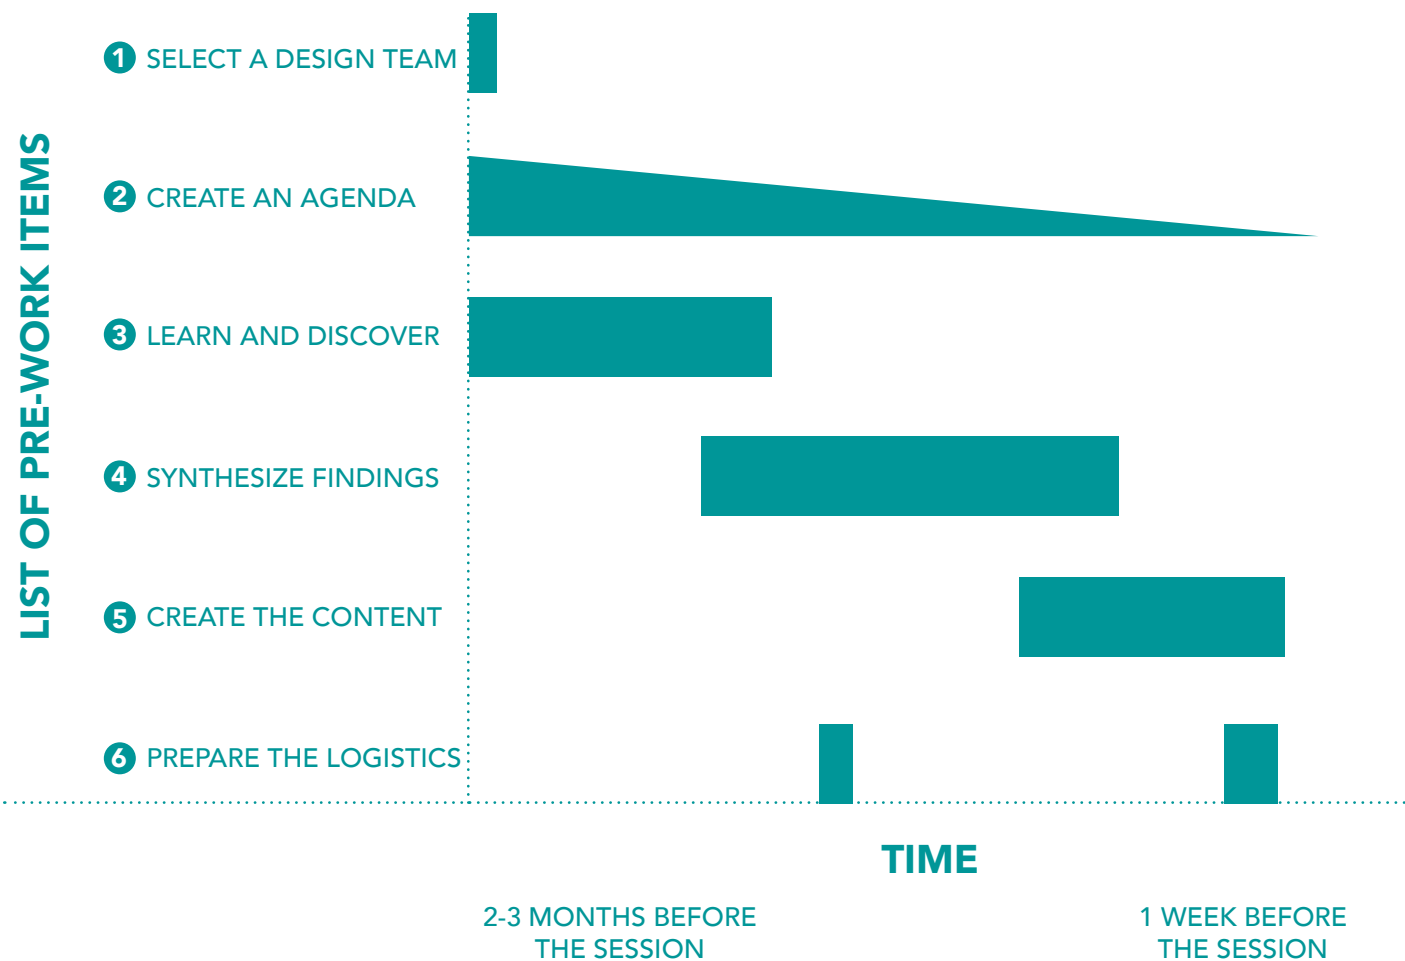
LIST OF PRE-WORK ITEMS

1 SELECT A DESIGN TEAM

2 CREATE AN AGENDA

3 LEARN AND DISCOVER

4 SYNTHESIZE FINDINGS

5 CREATE THE CONTENT

6 PREPARE THE LOGISTICS

TIME

2-3 MONTHS BEFORE THE SESSION

1 WEEK BEFORE THE SESSION